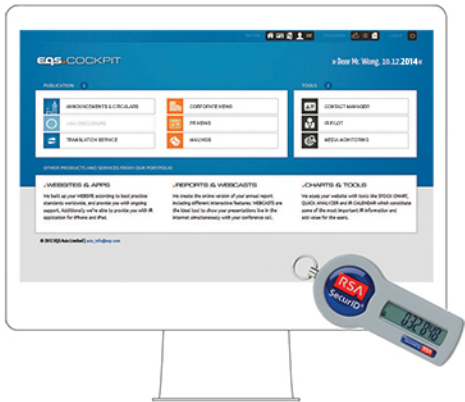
EQS COCKPIT

» Dear Mr. Wong, 10.12.2014 «

PUBLICATION

ANNOUNCEMENTS & CIRCULARS

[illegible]

TRANSLATION SERVICE

CORPORATE NEWS

PR NEWS

MACROS

TOOLS

CONTACT MANAGER

IR PILOT

MEDIA MONITORING

OTHER PRODUCTS AND SERVICES FROM OUR PORTFOLIO

WEBSITES & APPS

REPORTS & WEBCASTS

CHARTS & TOOLS

© 2012 EQS Asia Limited | asia_info@eqs.com

RSA SecurID

032848